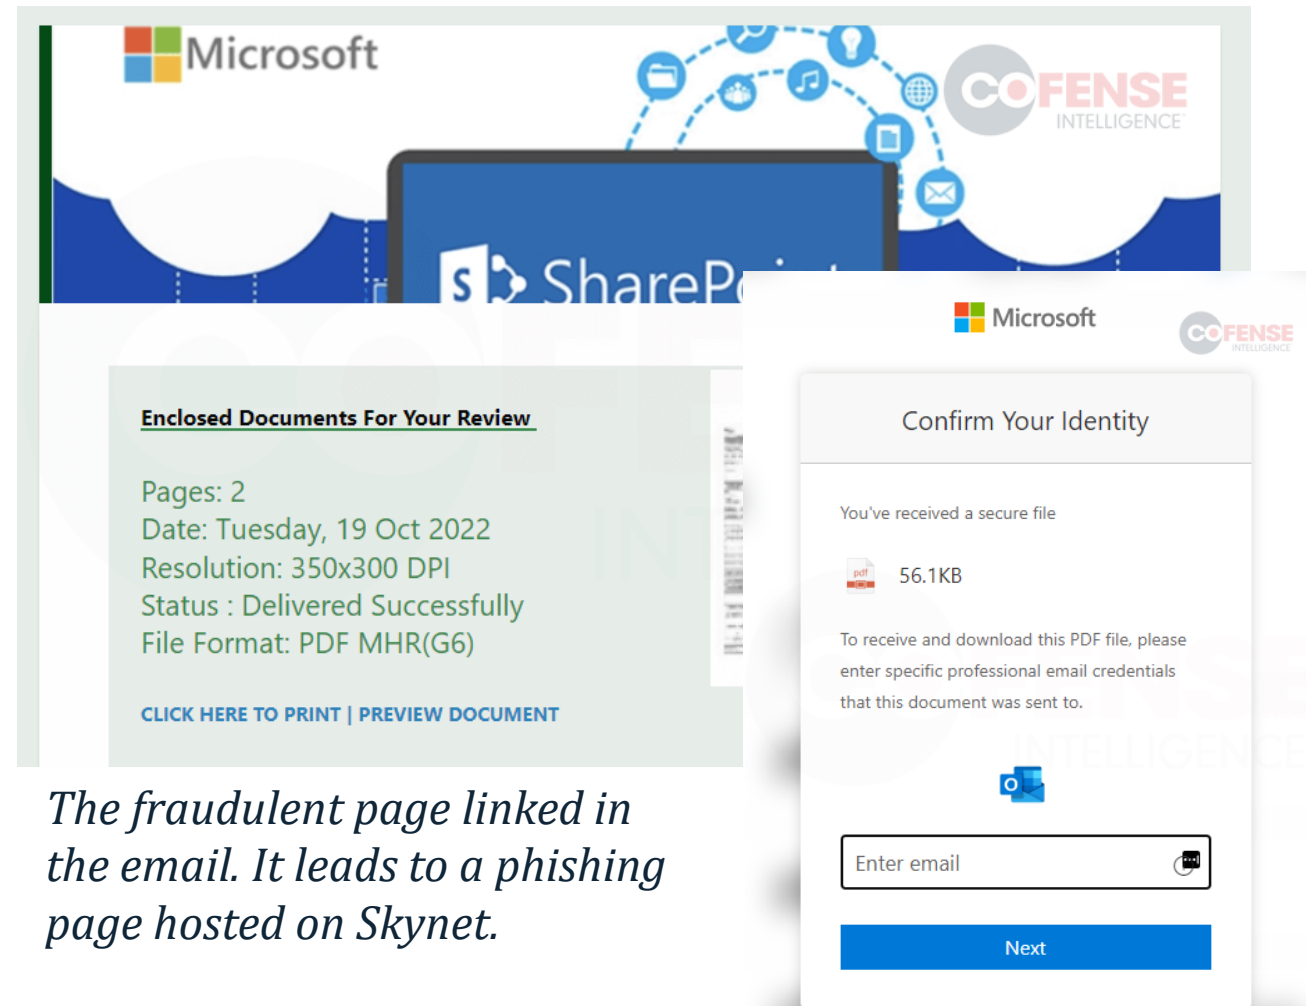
Microsoft

COFENSE INTELLIGENCE

S SharePo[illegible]

Enclosed Documents For Your Review

Pages: 2
Date: Tuesday, 19 Oct 2022
Resolution: 350x300 DPI
Status : Delivered Successfully
File Format: PDF MHR(G6)

CLICK HERE TO PRINT | PREVIEW DOCUMENT

The fraudulent page linked in the email. It leads to a phishing page hosted on Skynet.

Microsoft

COFENSE INTELLIGENCE

Confirm Your Identity

You've received a secure file

pdf 56.1KB

To receive and download this PDF file, please enter specific professional email credentials that this document was sent to.

Enter email

Next